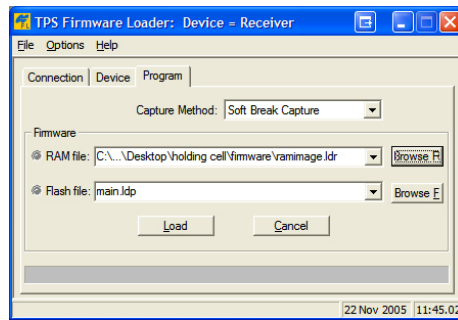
TPS Firmware Loader: Device = Receiver

File Options Help

Connection Device Program

Capture Method: Soft Break Capture

Firmware

RAM file: C:\...\Desktop\holding cell\firmware\ramimage.ldr Browse R

Flash file: main.ldp Browse F

Load Cancel

22 Nov 2005 11:45.02